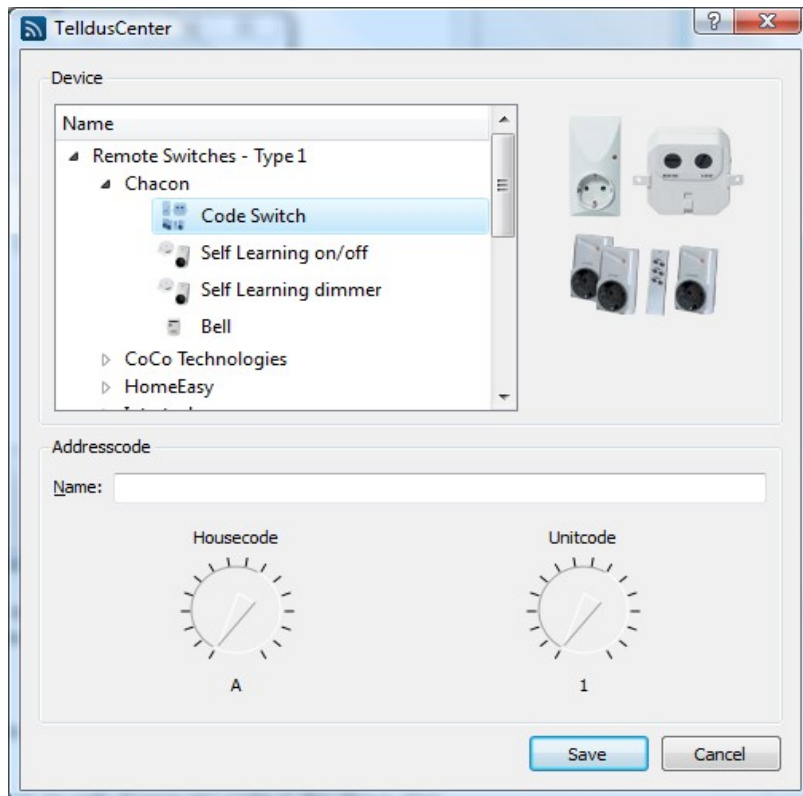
TelldusCenter

?

X

Device

Name

Remote Switches - Type 1

Chacon

Code Switch

Self Learning on/off

Self Learning dimmer

Bell

CoCo Technologies

HomeEasy

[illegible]

Addresscode

Name:

Housecode

A

Unitcode

1

Save

Cancel